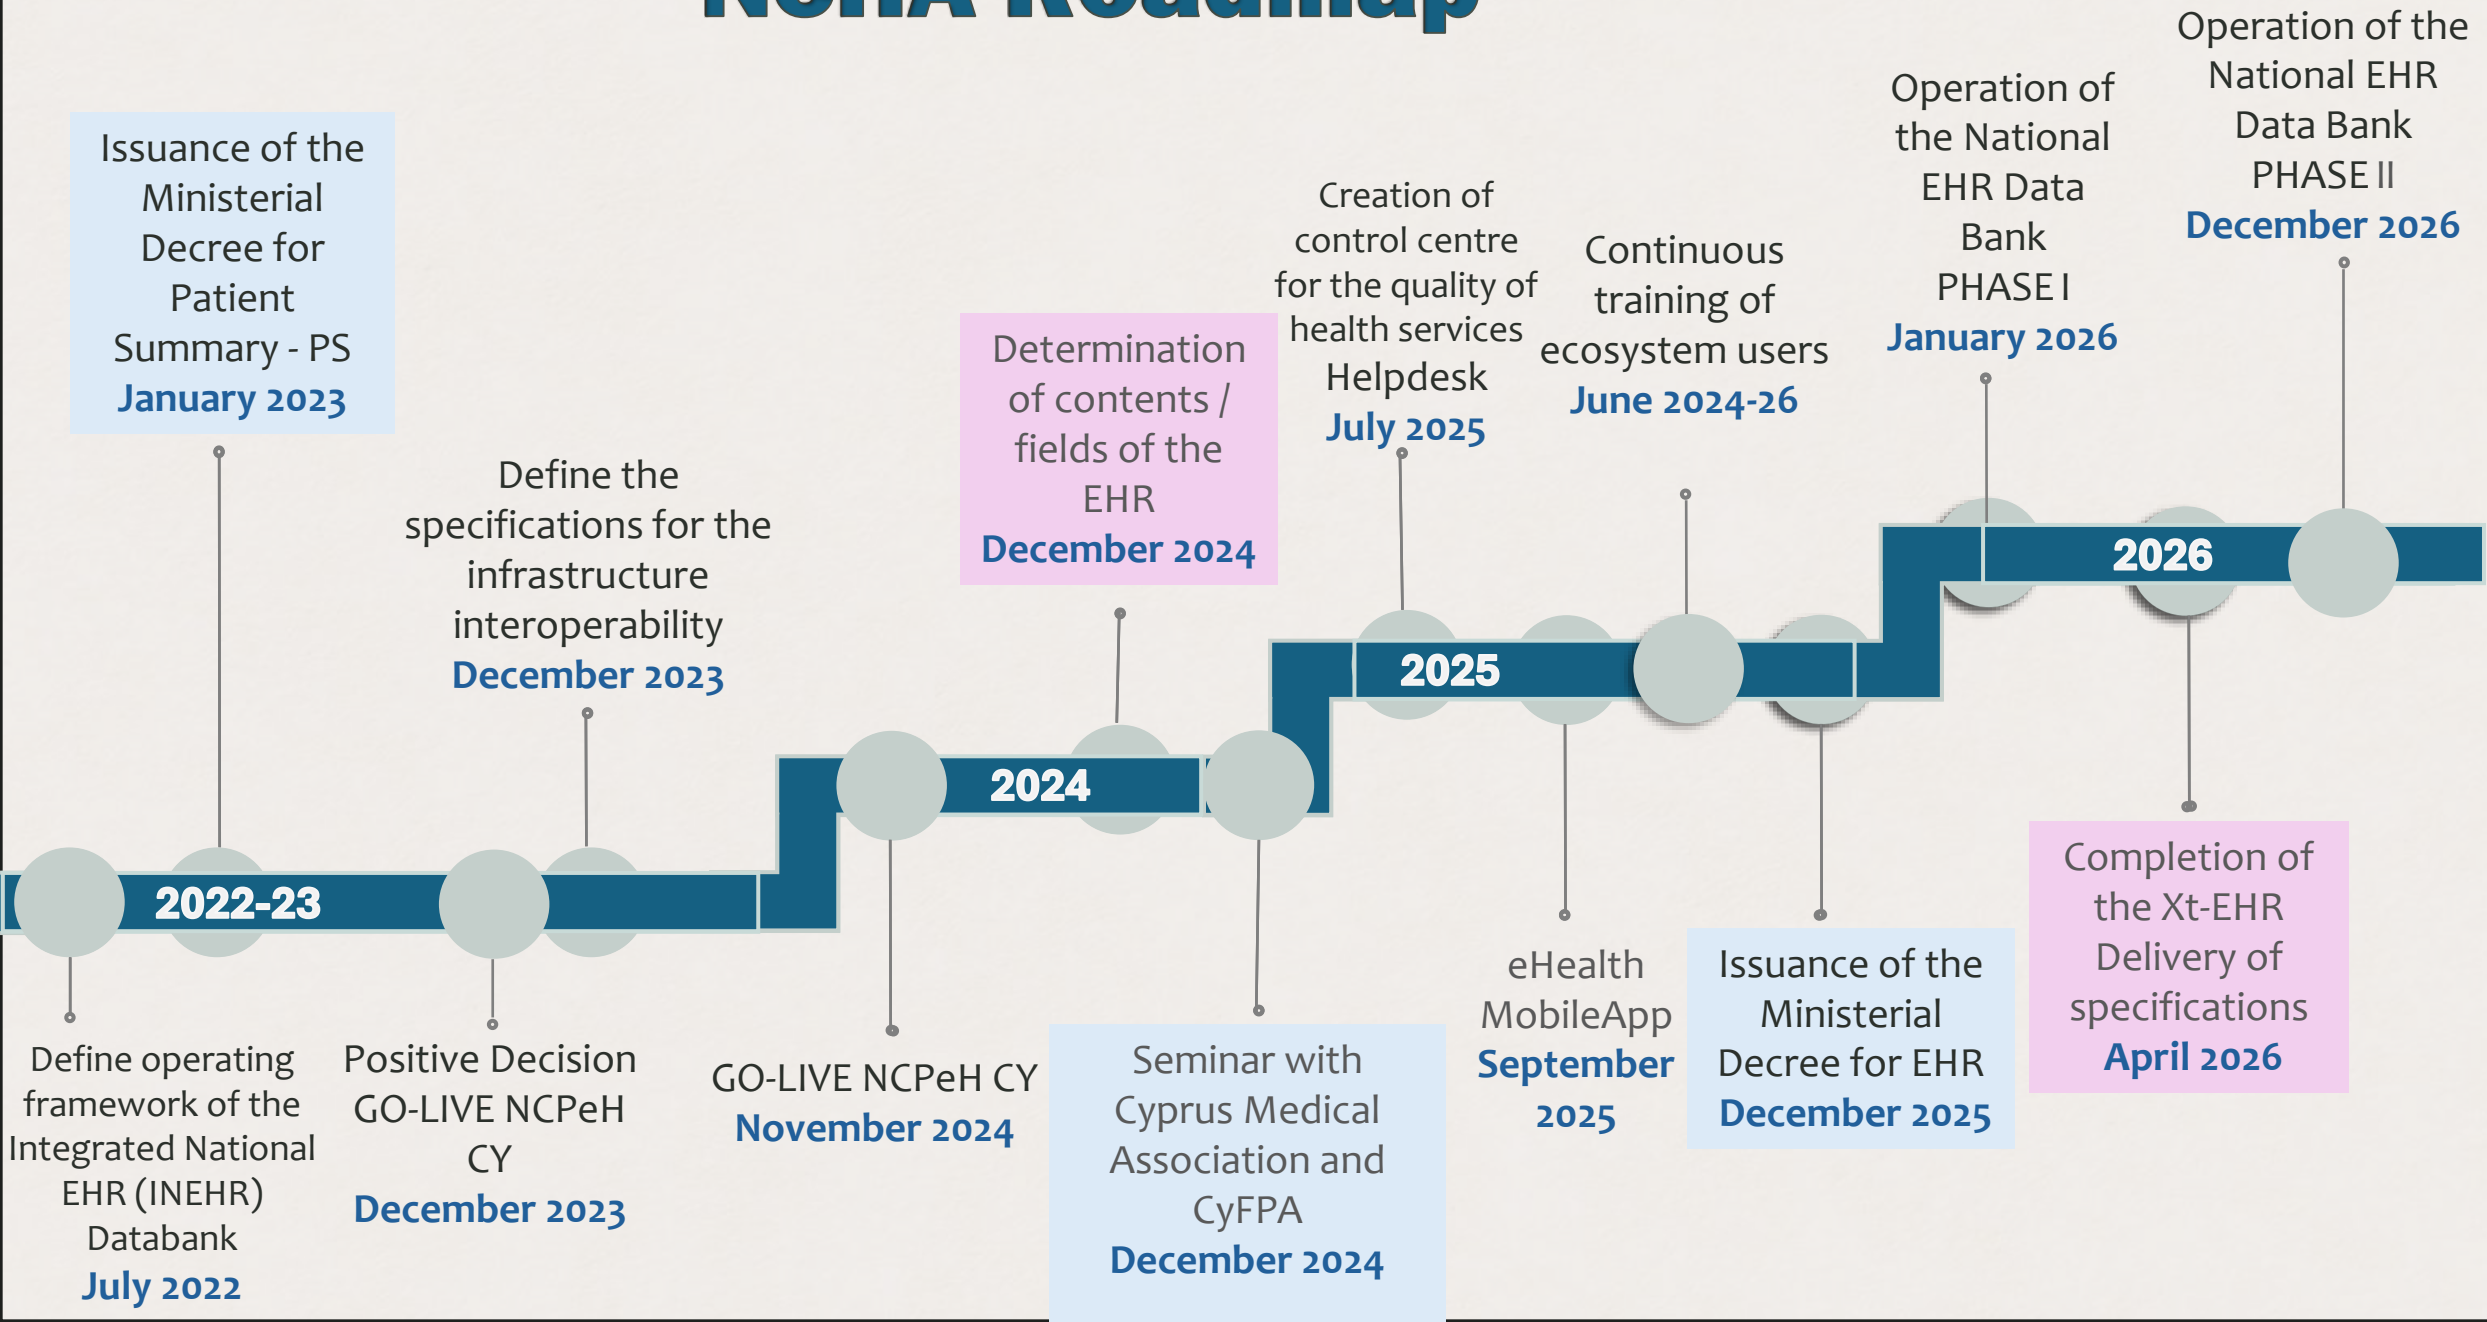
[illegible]

Issuance of the Ministerial Decree for Patient Summary - PS
January 2023

Define the specifications for the infrastructure interoperability
December 2023

Determination of contents / fields of the EHR
December 2024

Creation of control centre for the quality of health services Helpdesk
July 2025

Continuous training of ecosystem users
June 2024-26

Operation of the National EHR Data Bank PHASE I
January 2026

Operation of the National EHR Data Bank PHASE II
December 2026

2022-23

2024

2025

2026

Define operating framework of the Integrated National EHR (INEHR) Databank
July 2022

Positive Decision GO-LIVE NCPeH CY
December 2023

GO-LIVE NCPeH CY
November 2024

Seminar with Cyprus Medical Association and CyFPA
December 2024

eHealth MobileApp
September 2025

Issuance of the Ministerial Decree for EHR
December 2025

Completion of the Xt-EHR Delivery of specifications
April 2026